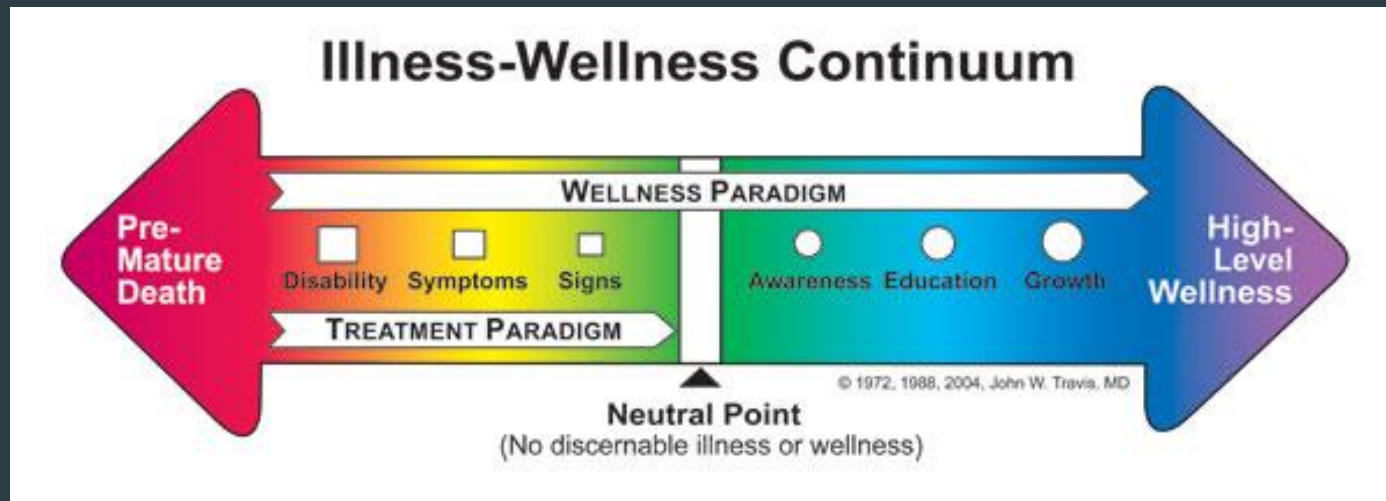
Illness-Wellness Continuum

WELLNESS PARADIGM

Pre-Mature Death

Disability Symptoms Signs

TREATMENT PARADIGM

Awareness Education Growth

High-Level Wellness

© 1972, 1988, 2004, John W. Travis, MD

Neutral Point
(No discernable illness or wellness)